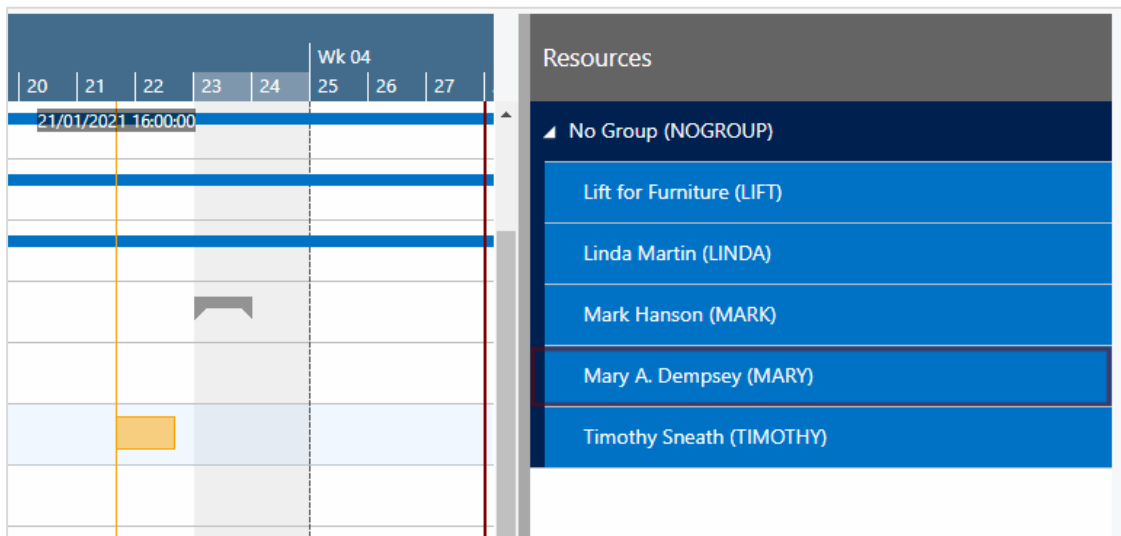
Wk 04

| 20 | 21 | 22 | 23 | 24 | 25 | 26 | 27 |

21/01/2021 16:00:00

Resources

No Group (NOGROUP)

Lift for Furniture (LIFT)

Linda Martin (LINDA)

Mark Hanson (MARK)

Mary A. Dempsey (MARY)

Timothy Sneath (TIMOTHY)